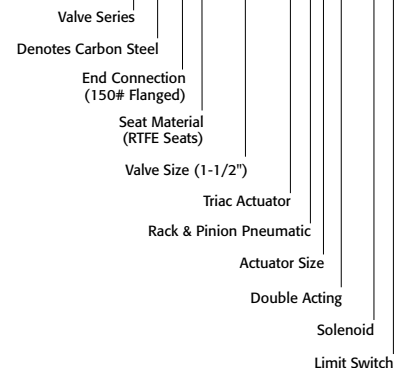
Valve Series

Denotes Carbon Steel

End Connection
(150# Flanged)

Seat Material
(RTFE Seats)

Valve Size (1-1/2")

Triac Actuator

Rack & Pinion Pneumatic

Actuator Size

Double Acting

Solenoid

Limit Switch